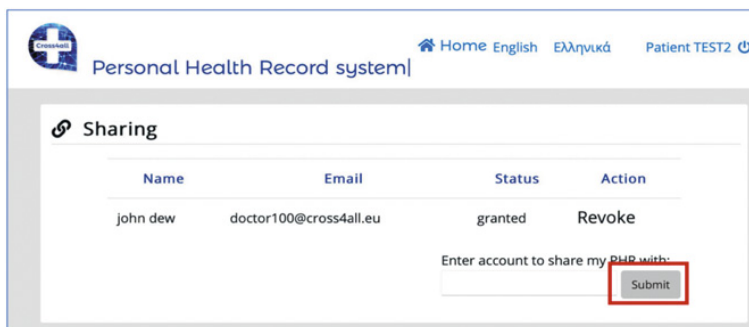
Cross4all

Personal Health Record system|

Home English Ελληνικά Patient TEST2

Sharing

| Name | Email | Status | Action |
|---|---|---|---|
| john dew | doctor100@cross4all.eu | granted | Revoke |

Enter account to share my PHR with:

Submit